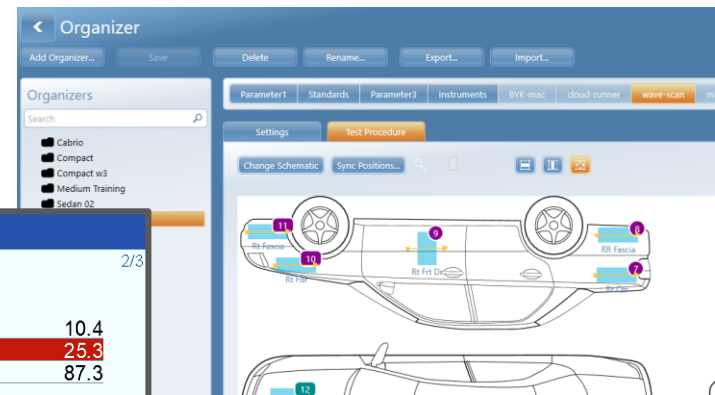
Organizer

Add Organizer... Save Delete Rename... Export... Import...

Organizers

Search

Cabrio
Compact
Compact w3
Medium Training
Sedan 02

Parameter1 Standards Parameter3 Instruments BYK-mac cloud-runner wave-scan

Settings Test Procedure

Change Schematic Sync Positions...

11
Rt Fascia
10
Rt Fdr
9
Rt Frt Dr
8
RR Fascia
7
Rt Qtr
12

2/3

10.4
25.3
87.3